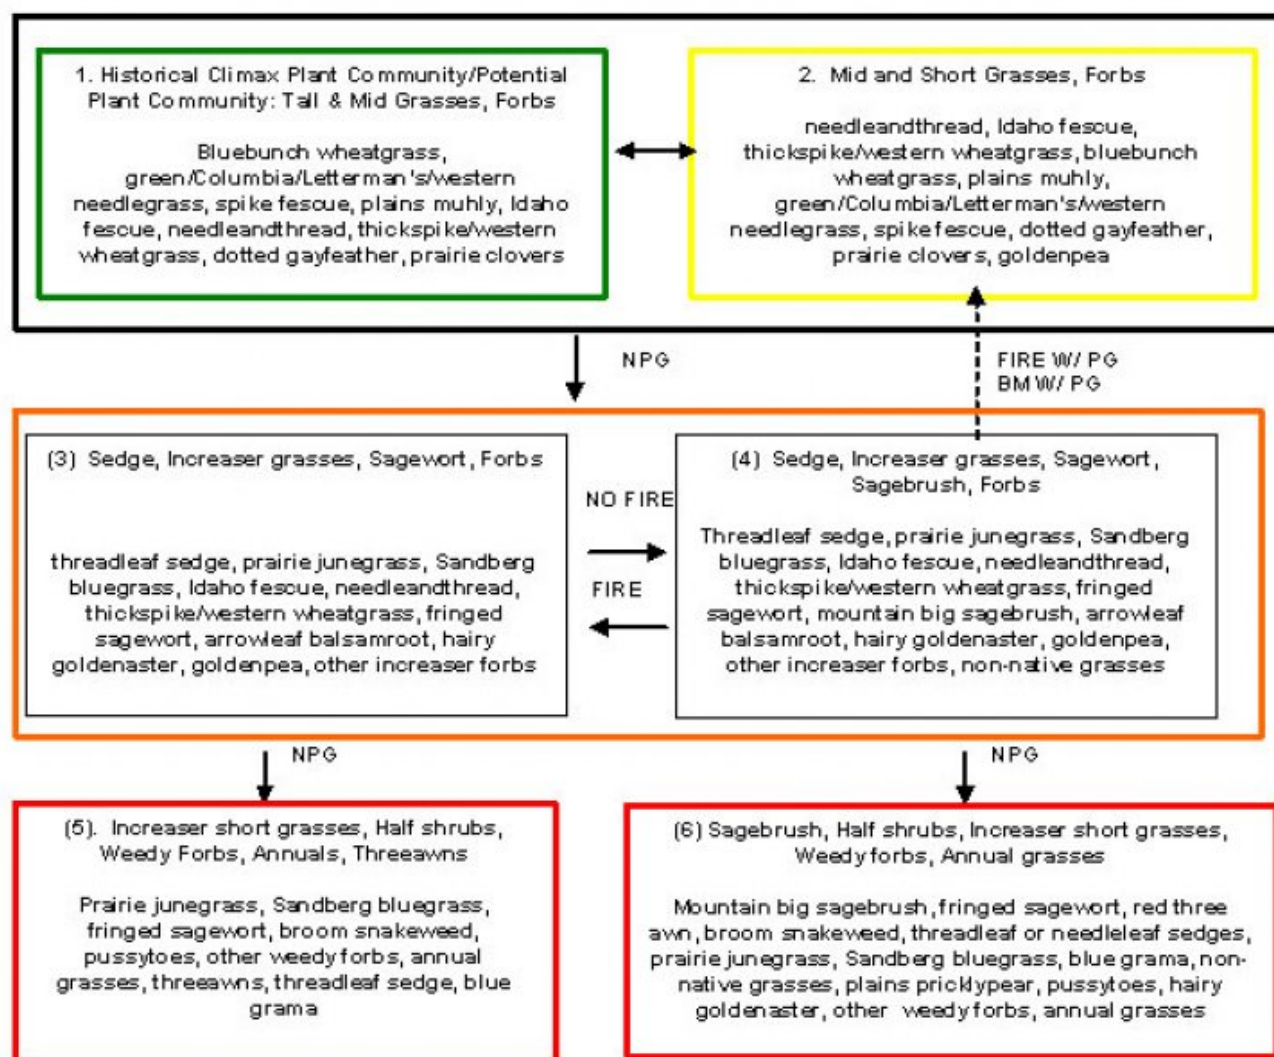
1. Historical Climax Plant Community/Potential Plant Community: Tall & Mid Grasses, Forbs

Bluebunch wheatgrass, green/Columbia/Letterman's/western needlegrass, spike fescue, plains muhly, Idaho fescue, needleandthread, thickspike/western wheatgrass, dotted gayfeather, prairie clovers

2. Mid and Short Grasses, Forbs

needleandthread, Idaho fescue, thickspike/western wheatgrass, bluebunch wheatgrass, plains muhly, green/Columbia/Letterman's/western needlegrass, spike fescue, dotted gayfeather, prairie clovers, goldenpea

NPG

FIRE W/ PG
BM W/ PG

(3) Sedge, Increaser grasses, Sagewort, Forbs

threadleaf sedge, prairie junegrass, Sandberg bluegrass, Idaho fescue, needleandthread, thickspike/western wheatgrass, fringed sagewort, arrowleaf balsamroot, hairy goldenaster, goldenpea, other increaser forbs

NO FIRE

FIRE

(4) Sedge, Increaser grasses, Sagewort, Sagebrush, Forbs

Threadleaf sedge, prairie junegrass, Sandberg bluegrass, Idaho fescue, needleandthread, thickspike/western wheatgrass, fringed sagewort, mountain big sagebrush, arrowleaf balsamroot, hairy goldenaster, goldenpea, other increaser forbs, non-native grasses

NPG

NPG

(5). Increaser short grasses, Half shrubs, Weedy Forbs, Annuals, Threeawns

Prairie junegrass, Sandberg bluegrass, fringed sagewort, broom snakeweed, pussytoes, other weedy forbs, annual grasses, threeawns, threadleaf sedge, blue grama

(6) Sagebrush, Half shrubs, Increaser short grasses, Weedy forbs, Annual grasses

Mountain big sagebrush, fringed sagewort, red three awn, broom snakeweed, threadleaf or needleleaf sedges, prairie junegrass, Sandberg bluegrass, blue grama, non-native grasses, plains pricklypear, pussytoes, hairy goldenaster, other weedy forbs, annual grasses